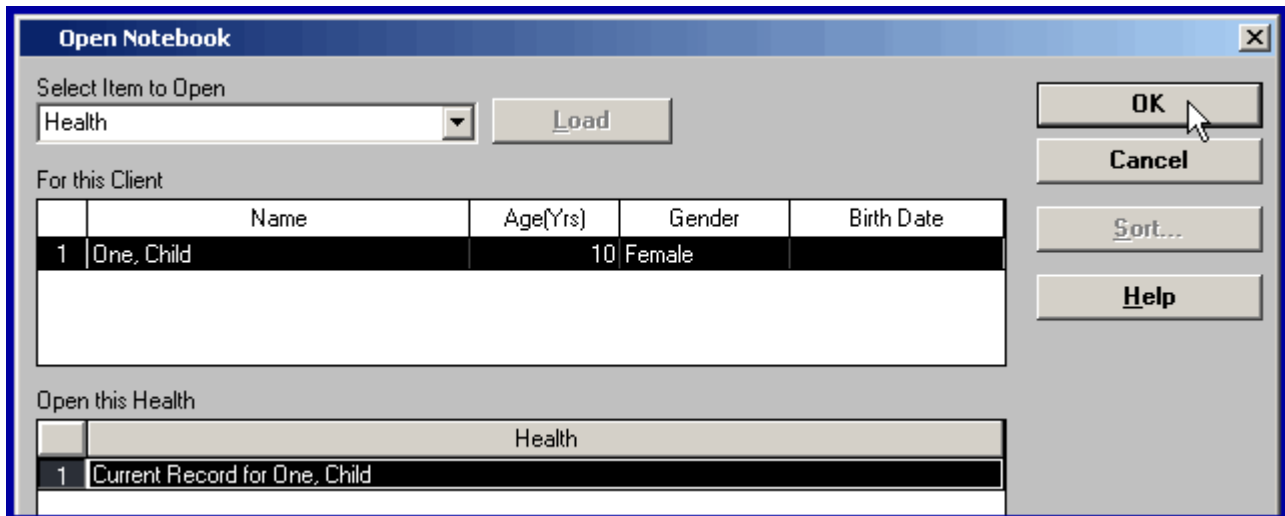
Open Notebook

Select Item to Open

Health

Load

OK

Cancel

Sort...

Help

For this Client

| | Name | Age(Yrs) | Gender | Birth Date |
|---|---|---|---|---|
| 1 | One, Child | 10 | Female | |

Open this Health

| | Health |
|---|---|
| 1 | Current Record for One, Child |